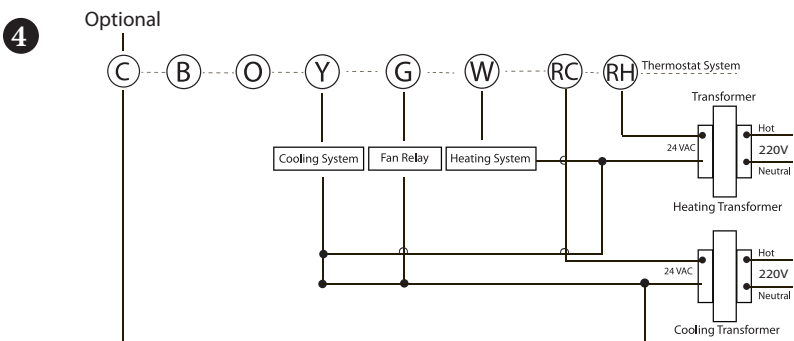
4

Optional

C B O Y G W RC RH Thermostat System

Transformer

Cooling System

Fan Relay

Heating System

24 VAC

Hot

220V

Neutral

Heating Transformer

24 VAC

Hot

220V

Neutral

Cooling Transformer